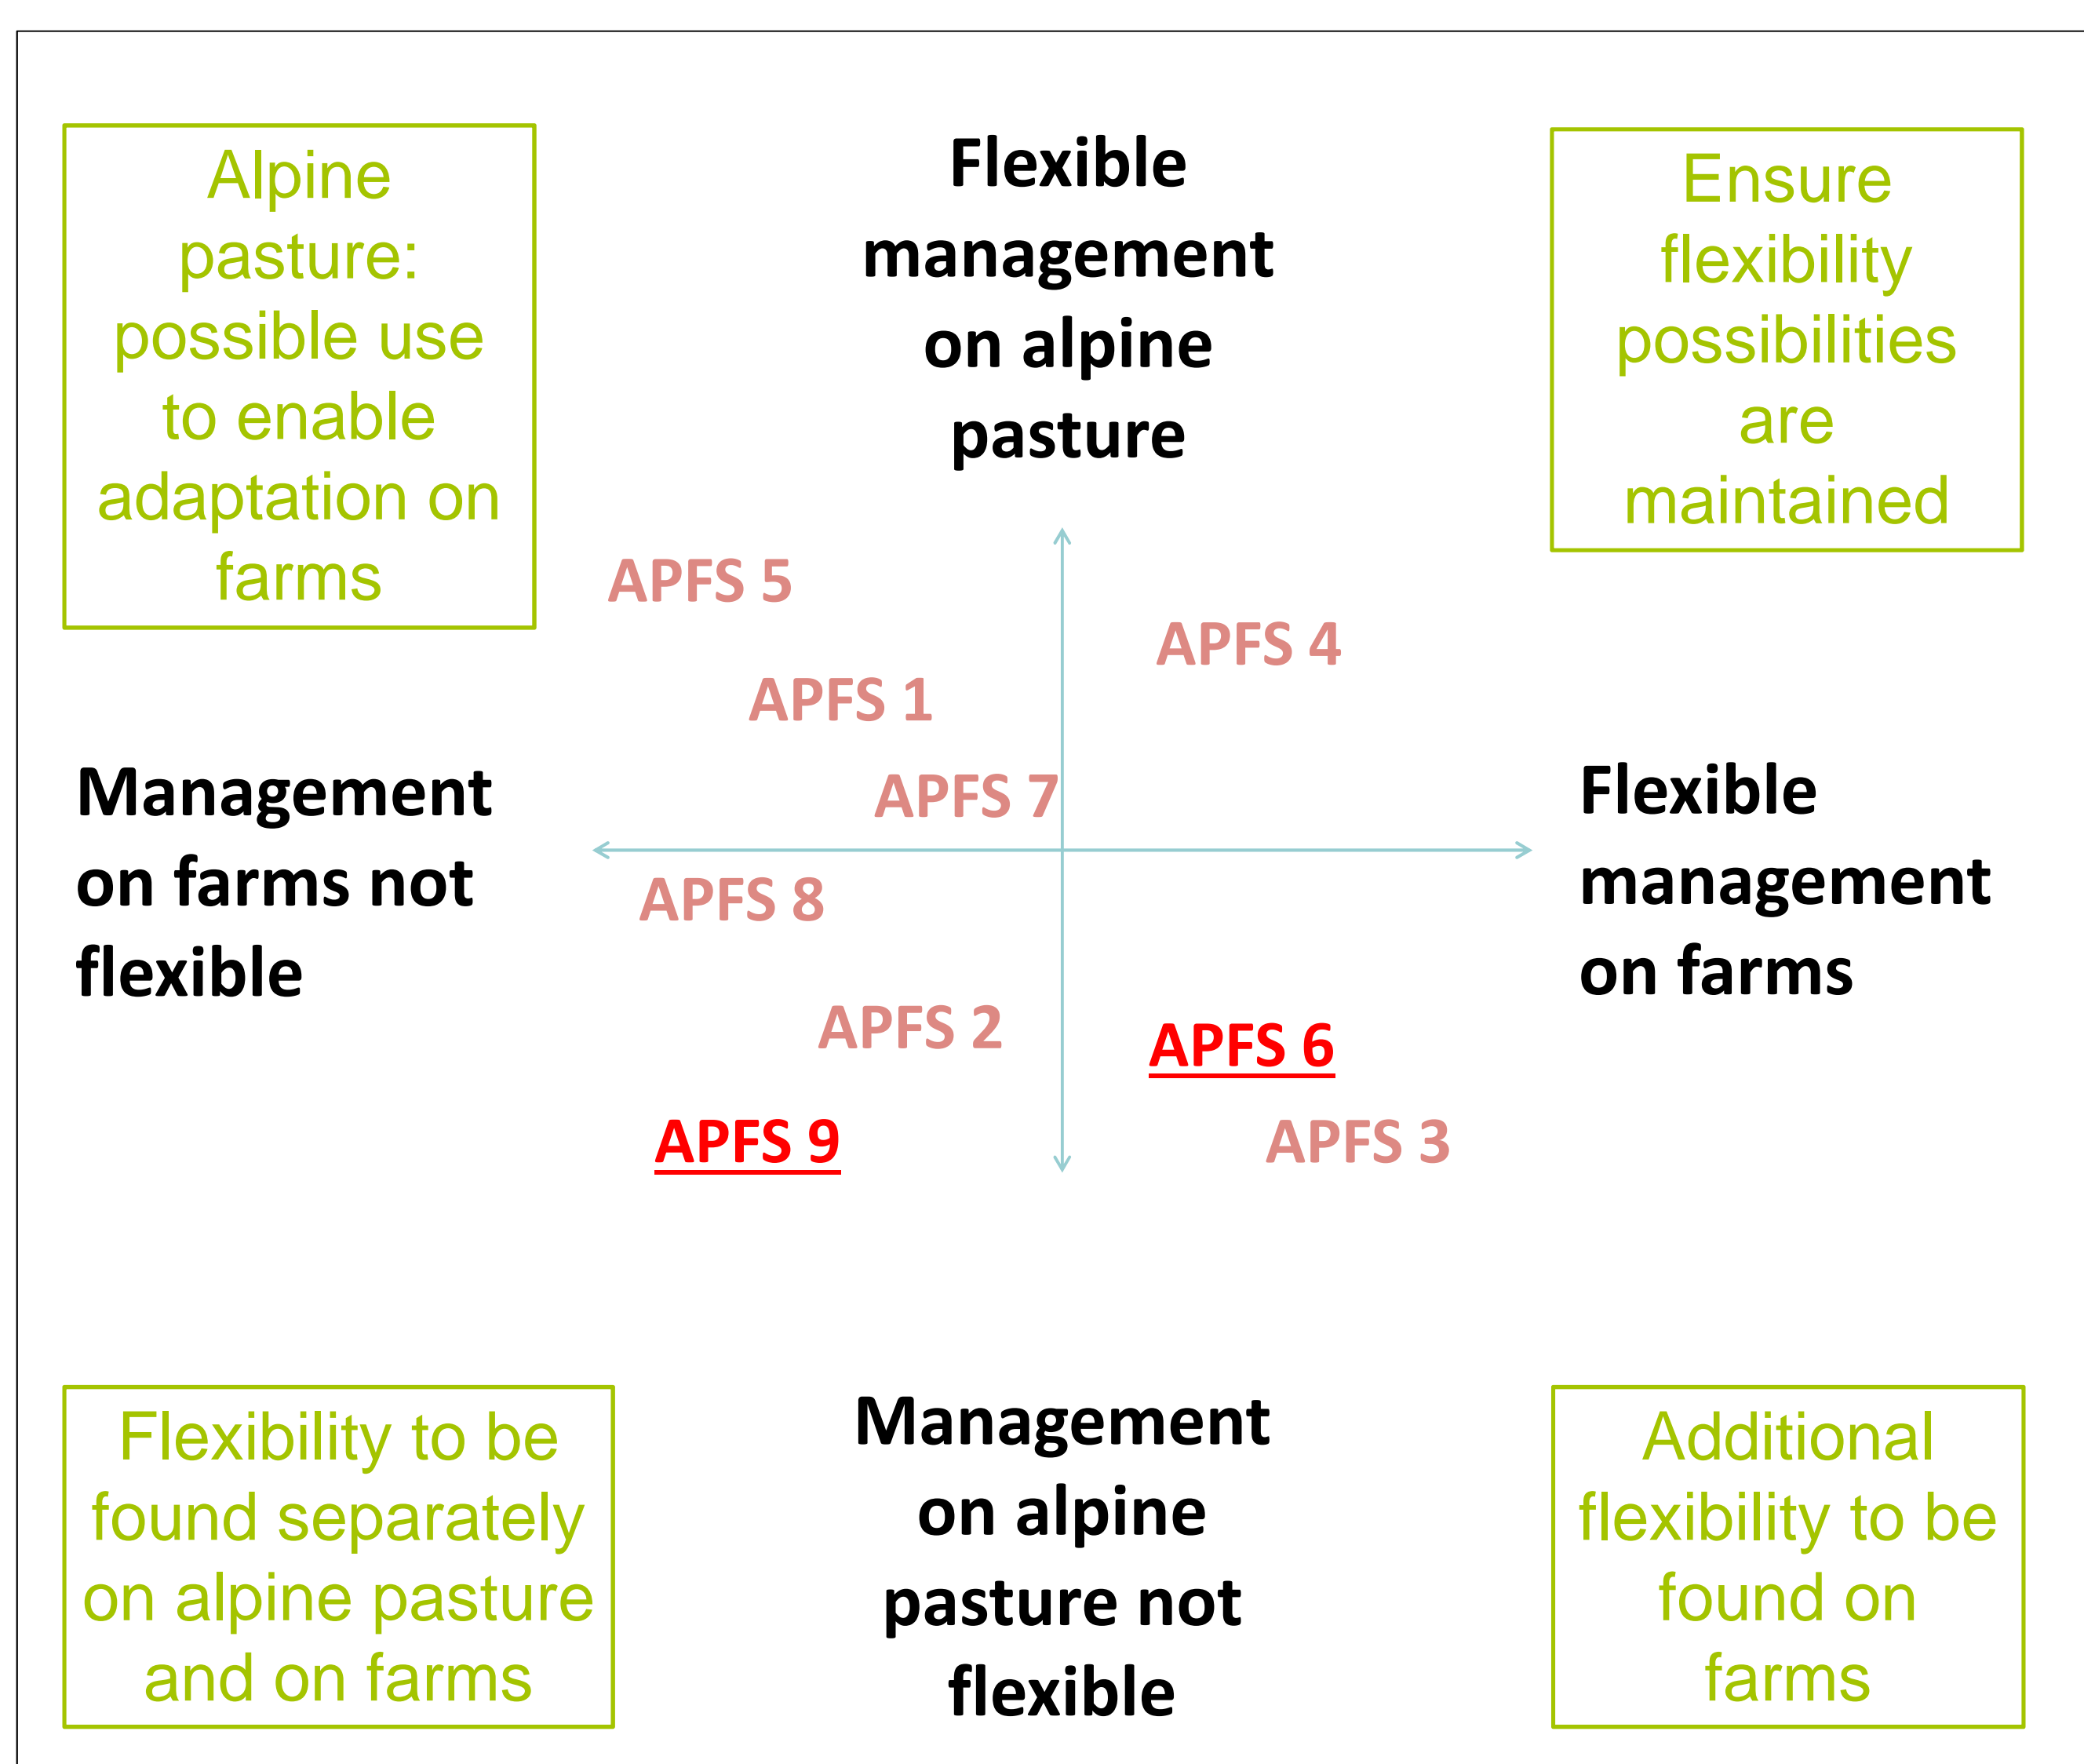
Alpine pasture: possible use to enable adaptation on farms

Flexible management on alpine pasture

Ensure flexibility possibilities are maintained

APFS 5

APFS 4

APFS 1

APFS 7

Management on farms not flexible

Flexible management on farms

APFS 8

APFS 2

APFS 6

APFS 9

APFS 3

Flexibility to be found separately on alpine pasture and on farms

Management on alpine pasture not flexible

Additional flexibility to be found on farms